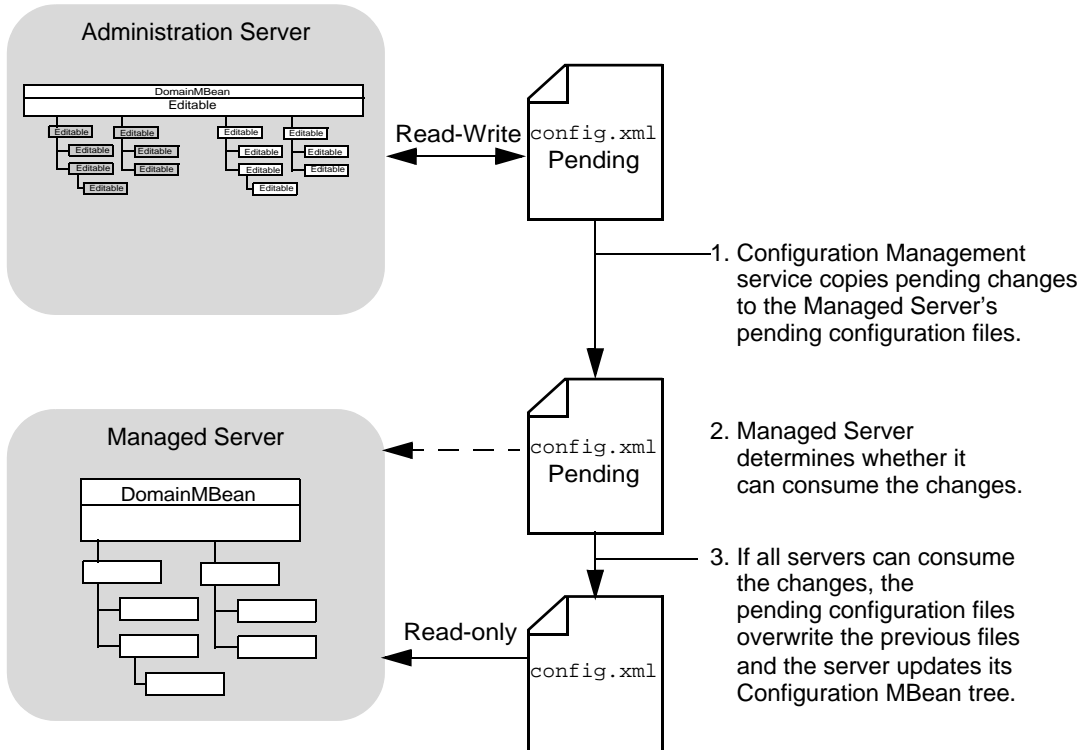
Administration Server

DomainMBean
Editable

Editable
Editable
Editable
Editable
Editable
Editable
Editable

Editable
Editable
Editable
Editable
Editable
Editable
Editable

Read-Write

config.xml
Pending

1. Configuration Management service copies pending changes to the Managed Server's pending configuration files.

Managed Server

DomainMBean

config.xml
Pending

2. Managed Server determines whether it can consume the changes.

3. If all servers can consume the changes, the pending configuration files overwrite the previous files and the server updates its Configuration MBean tree.

Read-only

config.xml